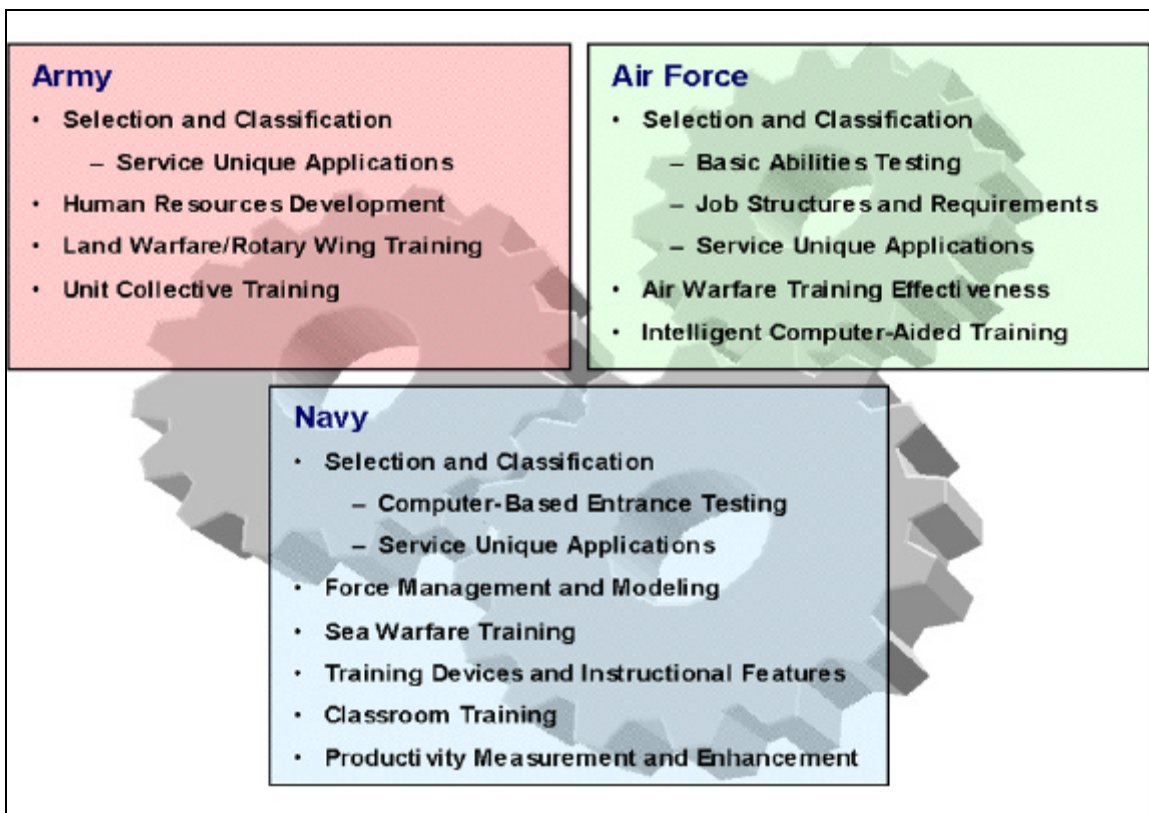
Army

- Selection and Classification
  – Service Unique Applications
- Human Resources Development
- Land Warfare/Rotary Wing Training
- Unit Collective Training

Air Force

- Selection and Classification
  – Basic Abilities Testing
  – Job Structures and Requirements
  – Service Unique Applications
- Air Warfare Training Effectiveness
- Intelligent Computer-Aided Training

Navy

- Selection and Classification
  – Computer-Based Entrance Testing
  – Service Unique Applications
- Force Management and Modeling
- Sea Warfare Training
- Training Devices and Instructional Features
- Classroom Training
- Productivity Measurement and Enhancement